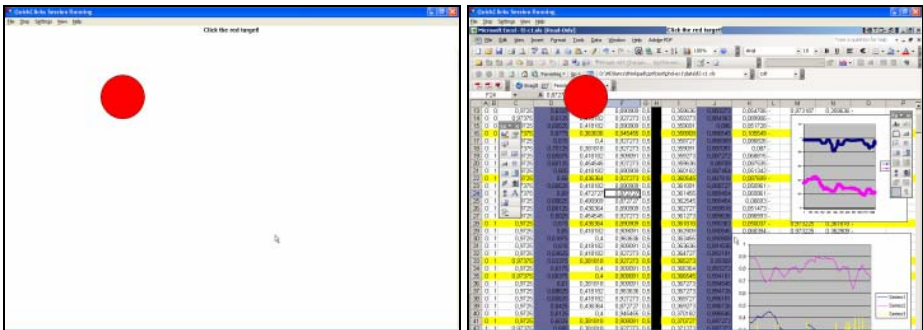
QuickClicks Session Running
File Stop Settings View Help
Click the red target!

QuickClicks Session Running
File Stop Settings View Help
Click the red target!
Microsoft Excel - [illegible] [Read-Only]
File Edit View Insert Format Tools Data Window Help Adobe PDF
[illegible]